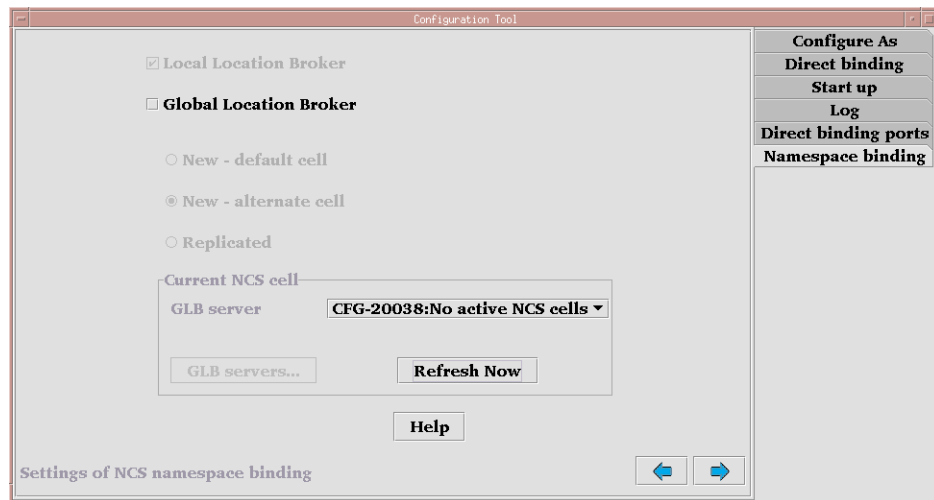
Configuration Tool

Local Location Broker

Global Location Broker

New - default cell

New - alternate cell

Replicated

Current NCS cell

GLB server

CFG-20038:No active NCS cells

GLB servers...

Refresh Now

Help

Settings of NCS namespace binding

Configure As

Direct binding

Start up

Log

Direct binding ports

Namespace binding